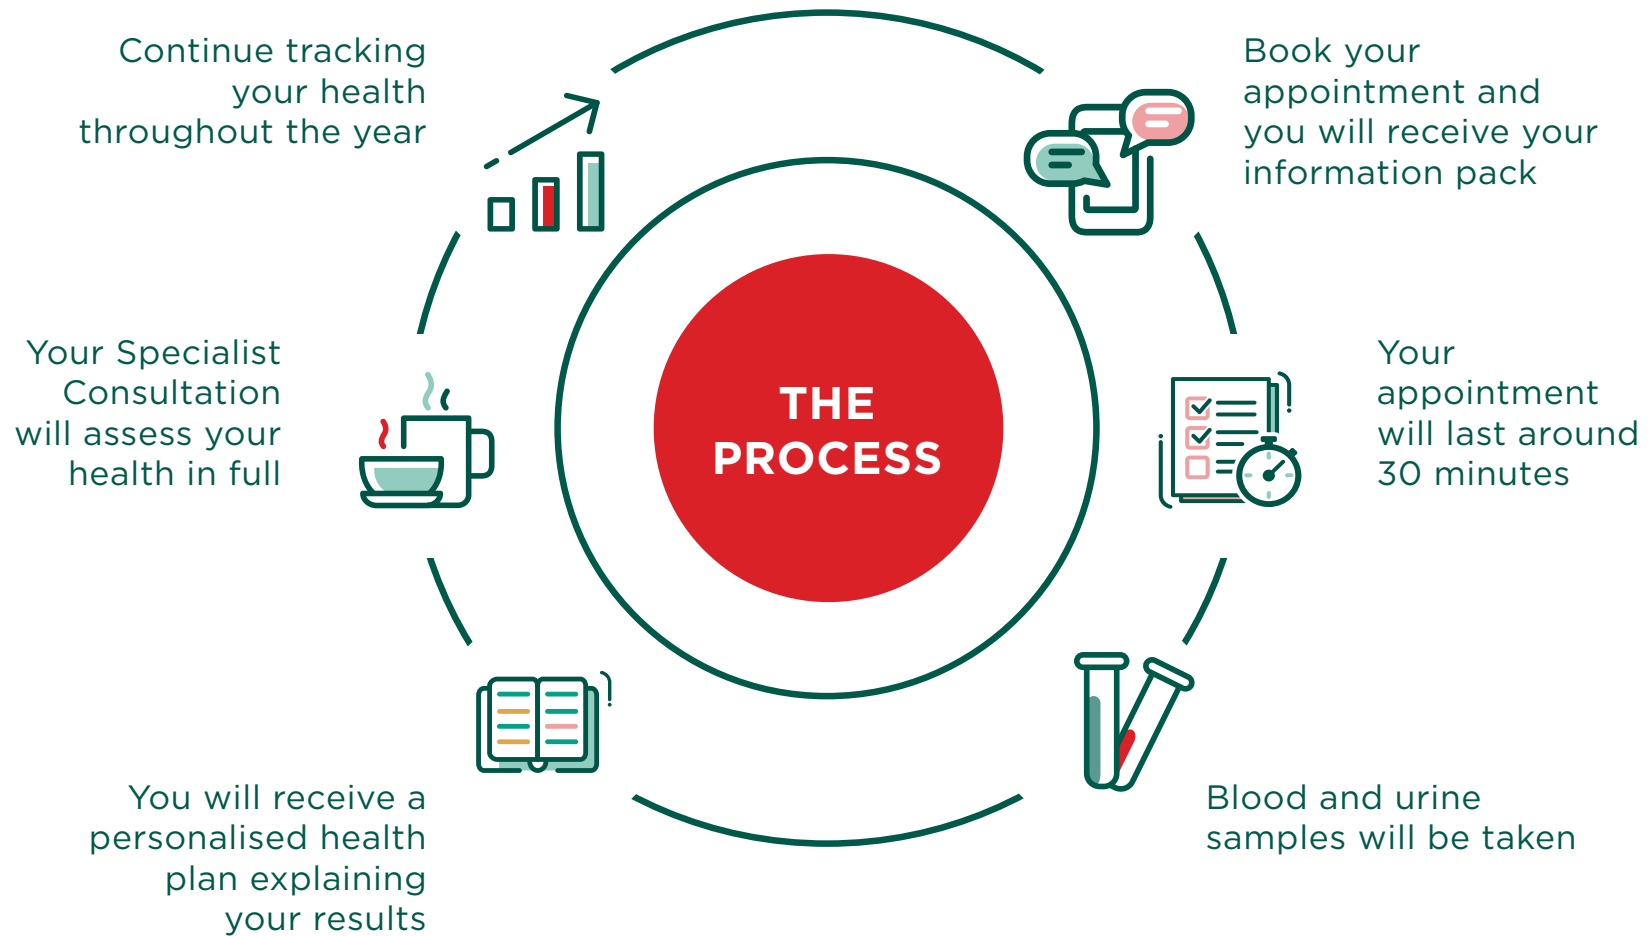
THE PROCESS

Book your appointment and you will receive your information pack

Your appointment will last around 30 minutes

Blood and urine samples will be taken

You will receive a personalised health plan explaining your results

Your Specialist Consultation will assess your health in full

Continue tracking your health throughout the year